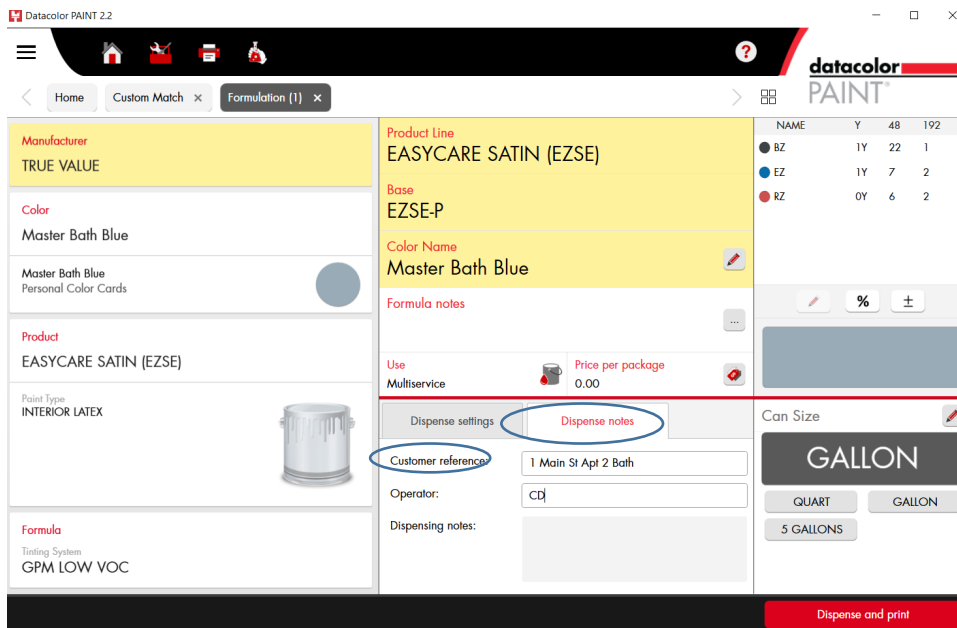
Datacolor PAINT 2.2

?

datacolor PAINT®

Home
Custom Match ×
Formulation (1) ×

Manufacturer
TRUE VALUE

Color
Master Bath Blue

Master Bath Blue
Personal Color Cards

Product
EASYCARE SATIN (EZSE)

Paint Type
INTERIOR LATEX

Formula
Tinting System
GPM LOW VOC

Product Line
EASYCARE SATIN (EZSE)

Base
EZSE-P

Color Name
Master Bath Blue

Formula notes

...

Use
Multiservice

Price per package
0.00

Dispense settings
Dispense notes

Customer reference:
1 Main St Apt 2 Bath

Operator:
CD

Dispensing notes:

| NAME | Y | 48 | 192 |
|---|---|---|---|
| BZ | 1Y | 22 | 1 |
| EZ | 1Y | 7 | 2 |
| RZ | 0Y | 6 | 2 |

%
±

Can Size

GALLON

QUART
GALLON
5 GALLONS

Dispense and print